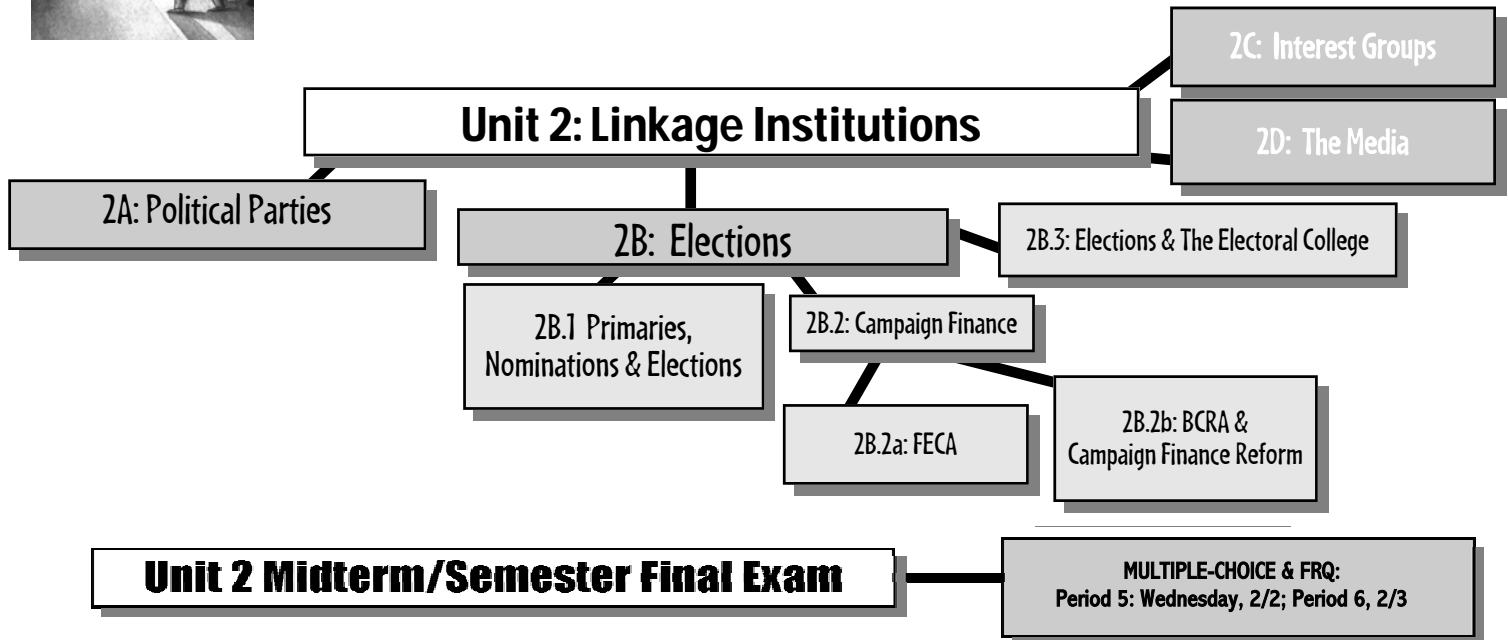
2C: Interest Groups

Unit 2: Linkage Institutions

2D: The Media

2A: Political Parties

2B: Elections

2B.3: Elections & The Electoral College

2B.1 Primaries, Nominations & Elections

2B.2: Campaign Finance

2B.2a: FECA

2B.2b: BCRA & Campaign Finance Reform

Unit 2 Midterm/Semester Final Exam

MULTIPLE-CHOICE & FRQ:
Period 5: Wednesday, 2/2; Period 6, 2/3